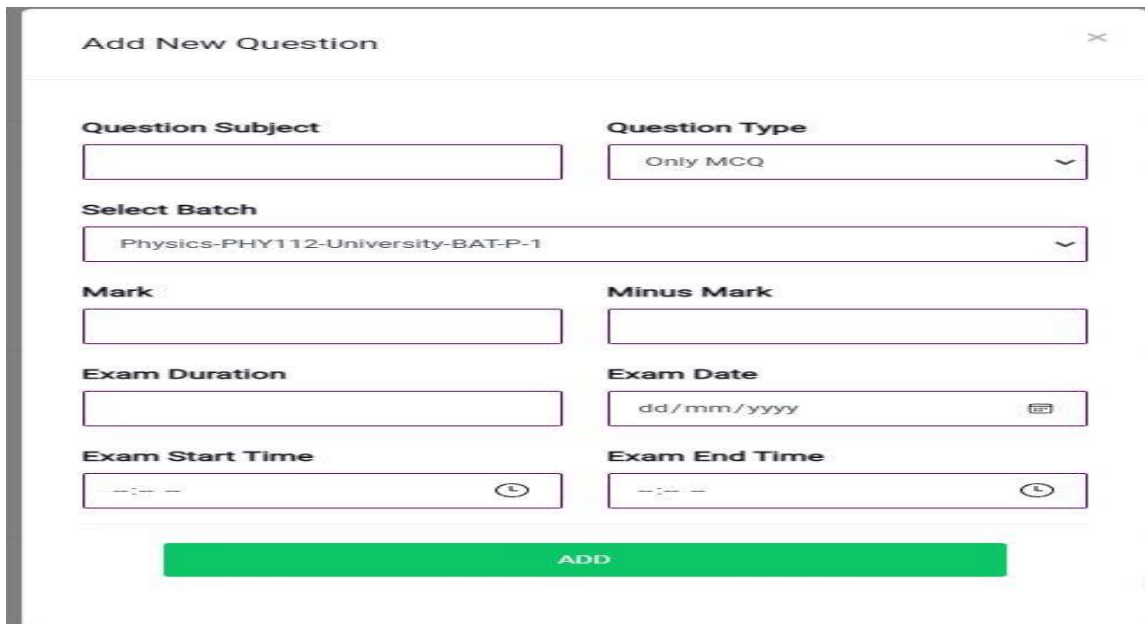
Add New Question

×

Question Subject

Question Type

Only MCQ

Select Batch

Physics-PHY112-University-BAT-P-1

Mark

Minus Mark

Exam Duration

Exam Date

dd/mm/yyyy

Exam Start Time

--:-- --

Exam End Time

--:-- --

ADD